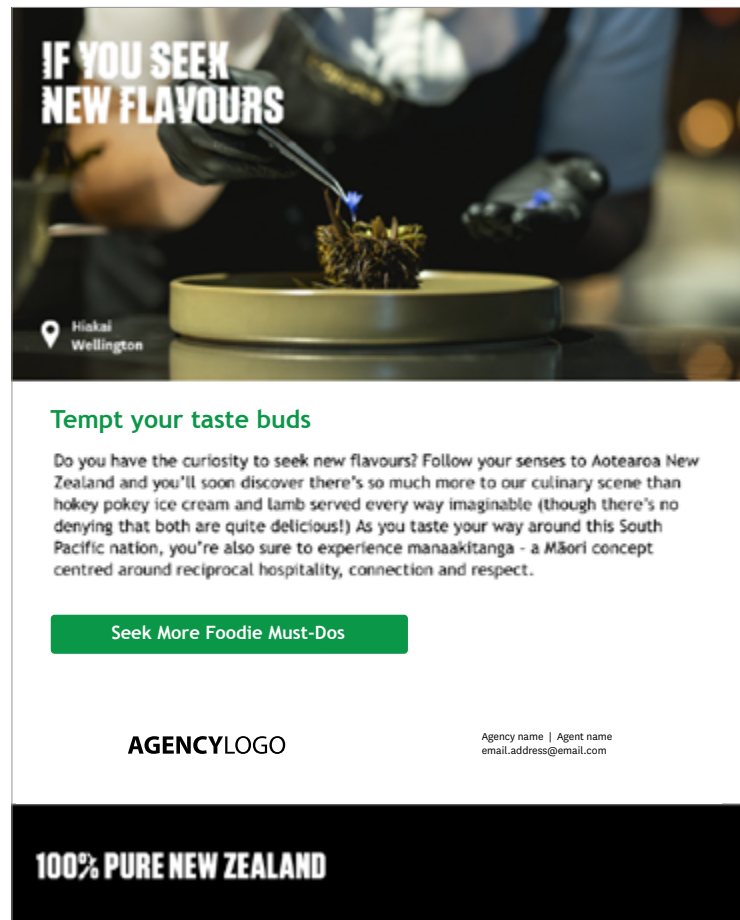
IF YOU SEEK NEW FLAVOURS

Hiakai
Wellington

Tempt your taste buds

Do you have the curiosity to seek new flavours? Follow your senses to Aotearoa New Zealand and you'll soon discover there's so much more to our culinary scene than hokey pokey ice cream and lamb served every way imaginable (though there's no denying that both are quite delicious!) As you taste your way around this South Pacific nation, you're also sure to experience manaakitanga - a Māori concept centred around reciprocal hospitality, connection and respect.

Seek More Foodie Must-Dos

AGENCYLOGO

Agency name | Agent name
email.address@email.com

100% PURE NEW ZEALAND